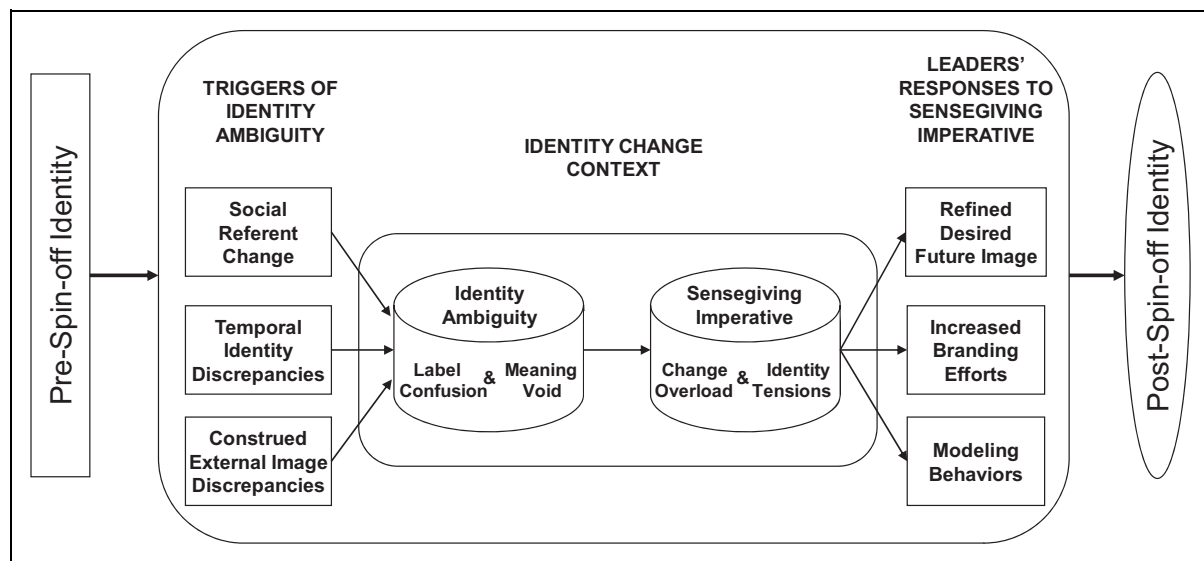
Pre-Spin-off Identity

TRIGGERS OF IDENTITY AMBIGUITY

Social Referent Change

Temporal Identity Discrepancies

Construed External Image Discrepancies

IDENTITY CHANGE CONTEXT

Identity Ambiguity

Label Confusion & Meaning Void

Sensegiving Imperative

Change Overload & Identity Tensions

LEADERS' RESPONSES TO SENSEGIVING IMPERATIVE

Refined Desired Future Image

Increased Branding Efforts

Modeling Behaviors

Post-Spin-off Identity